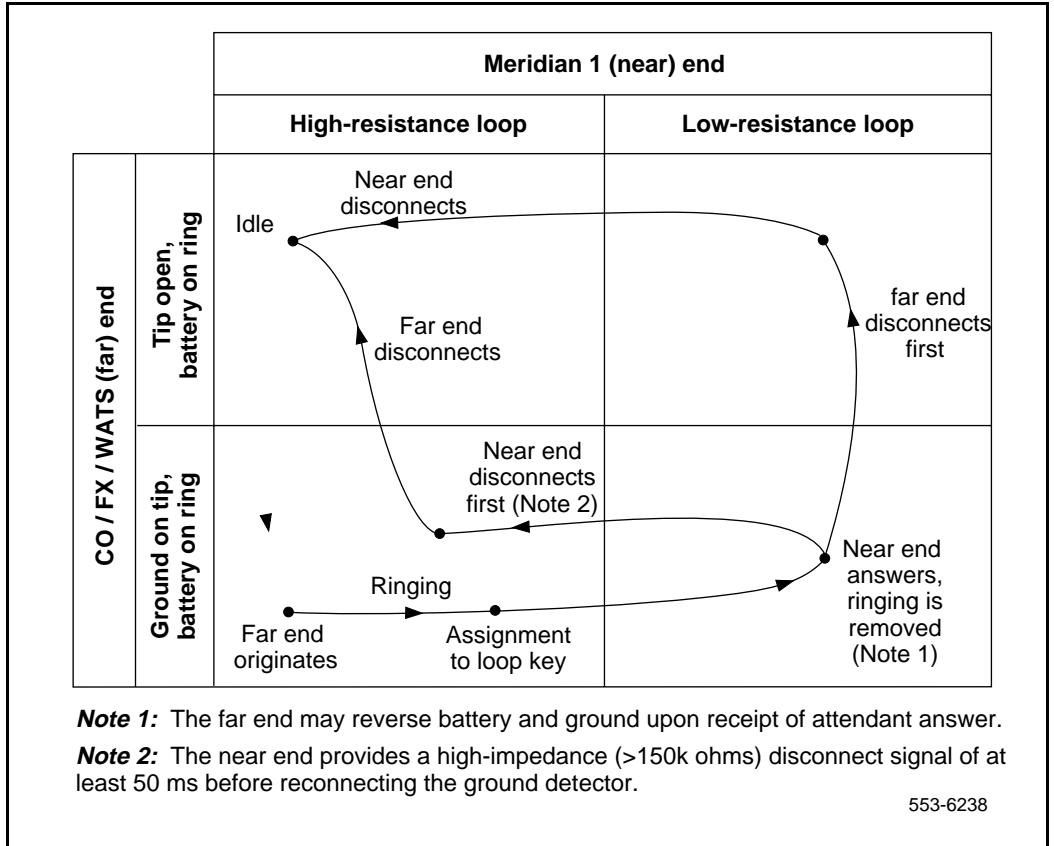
Meridian 1 (near) end

High-resistance loop

Low-resistance loop

CO / FX / WATS (far) end

Tip open, battery on ring

Ground on tip, battery on ring

Near end disconnects

Idle

Far end disconnects

far end disconnects first

Near end disconnects first (Note 2)

Ringing

Far end originates

Assignment to loop key

Near end answers, ringing is removed (Note 1)

***Note 1:*** The far end may reverse battery and ground upon receipt of attendant answer.

***Note 2:*** The near end provides a high-impedance (>150k ohms) disconnect signal of at least 50 ms before reconnecting the ground detector.

553-6238